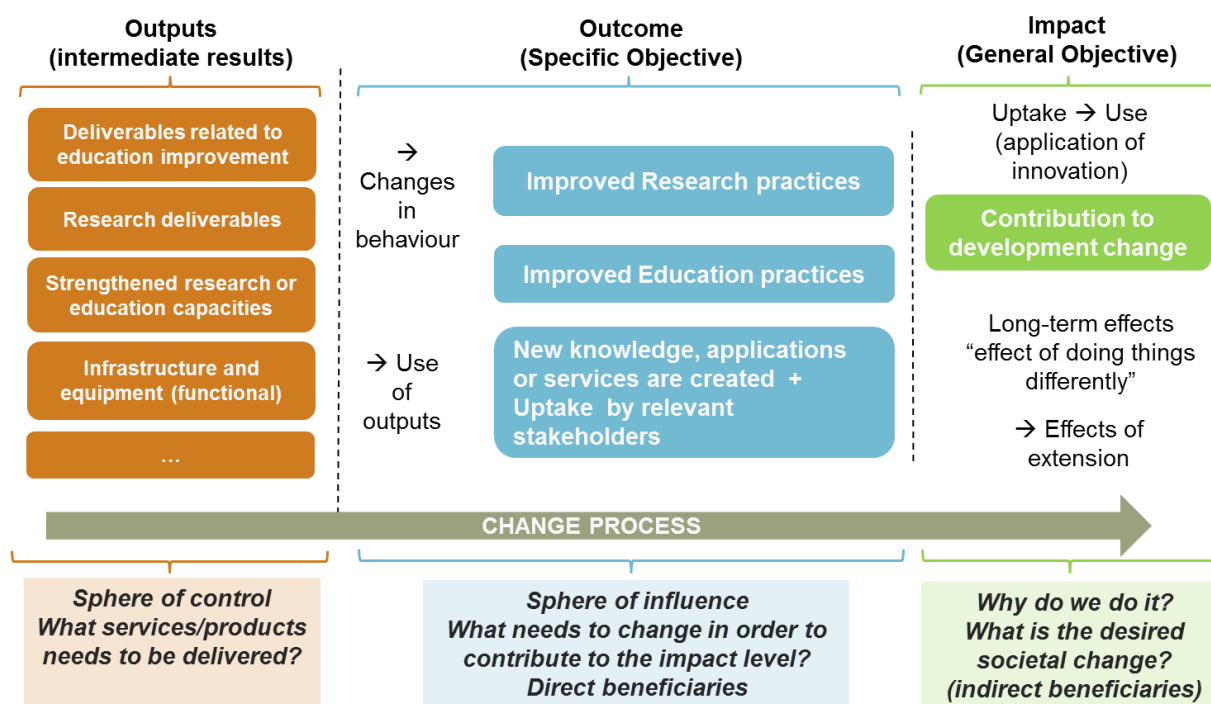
Outputs
(intermediate results)

Deliverables related to education improvement

Research deliverables

Strengthened research or education capacities

Infrastructure and equipment (functional)

...

Outcome
(Specific Objective)

→ Changes in behaviour

Improved Research practices

Improved Education practices

→ Use of outputs

New knowledge, applications or services are created + Uptake by relevant stakeholders

Impact
(General Objective)

Uptake → Use (application of innovation)

Contribution to development change

Long-term effects "effect of doing things differently"

→ Effects of extension

CHANGE PROCESS

Sphere of control
What services/products needs to be delivered?

Sphere of influence
What needs to change in order to contribute to the impact level?
Direct beneficiaries

Why do we do it?
What is the desired societal change?
(indirect beneficiaries)